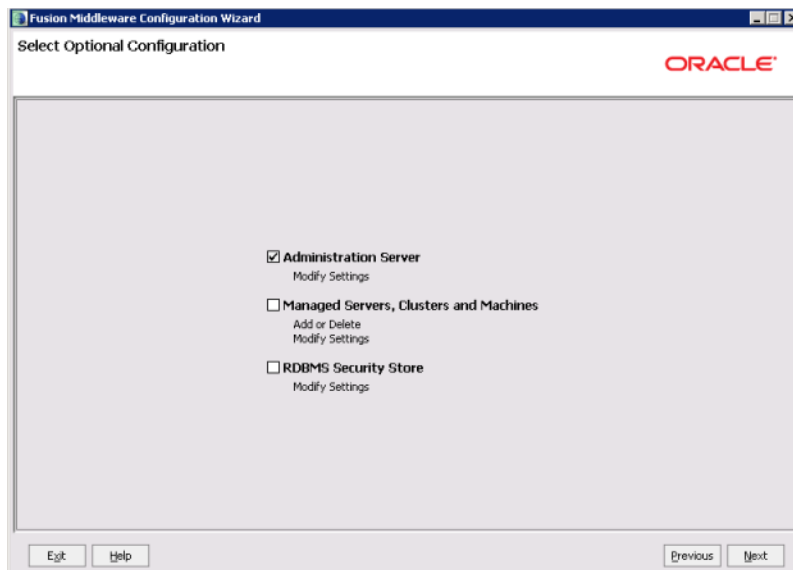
Fusion Middleware Configuration Wizard

Select Optional Configuration

ORACLE

☑ Administration Server
Modify Settings

☐ Managed Servers, Clusters and Machines
Add or Delete
Modify Settings

☐ RDBMS Security Store
Modify Settings

Exit Help Previous Next